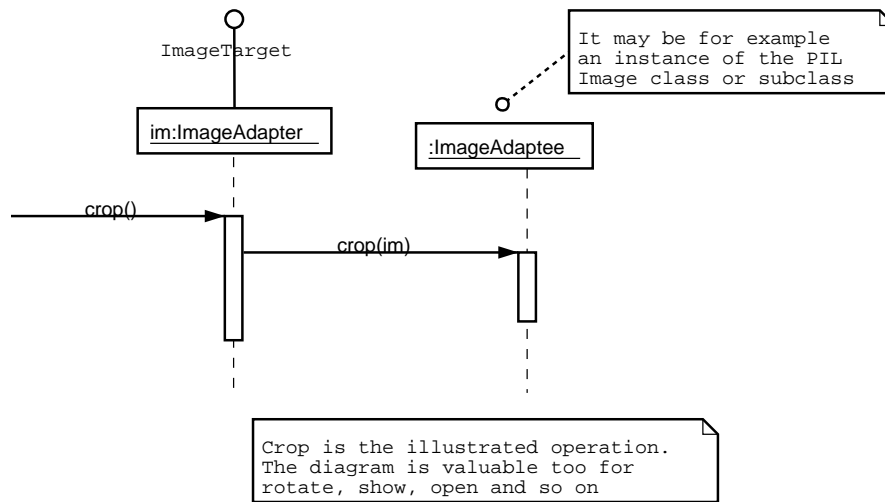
ImageTarget

It may be for example an instance of the PIL Image class or subclass

im:ImageAdapter

:ImageAdaptee

crop()

crop(im)

Crop is the illustrated operation. The diagram is valuable too for rotate, show, open and so on